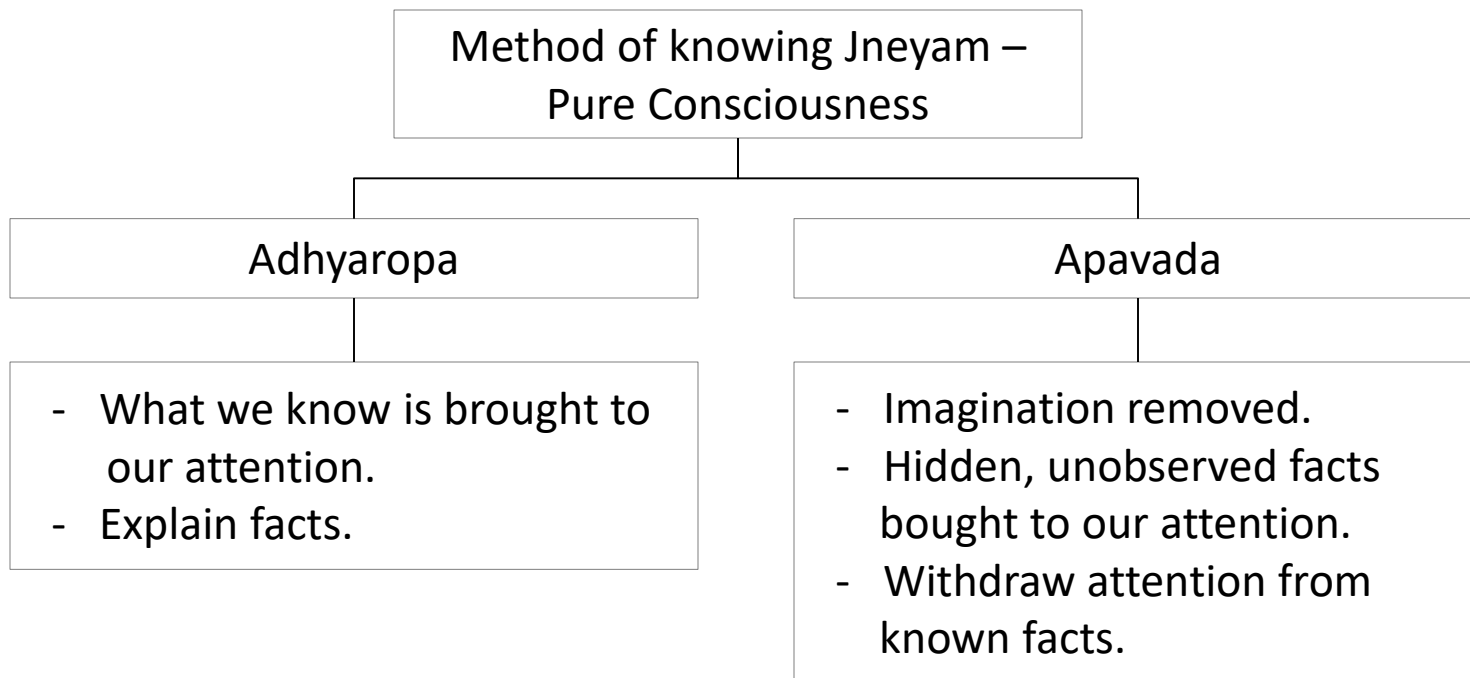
Method of knowing Jneyam – Pure Consciousness

Adhyaropa

- What we know is brought to our attention.
- Explain facts.

Apavada

- Imagination removed.
- Hidden, unobserved facts bought to our attention.
- Withdraw attention from known facts.